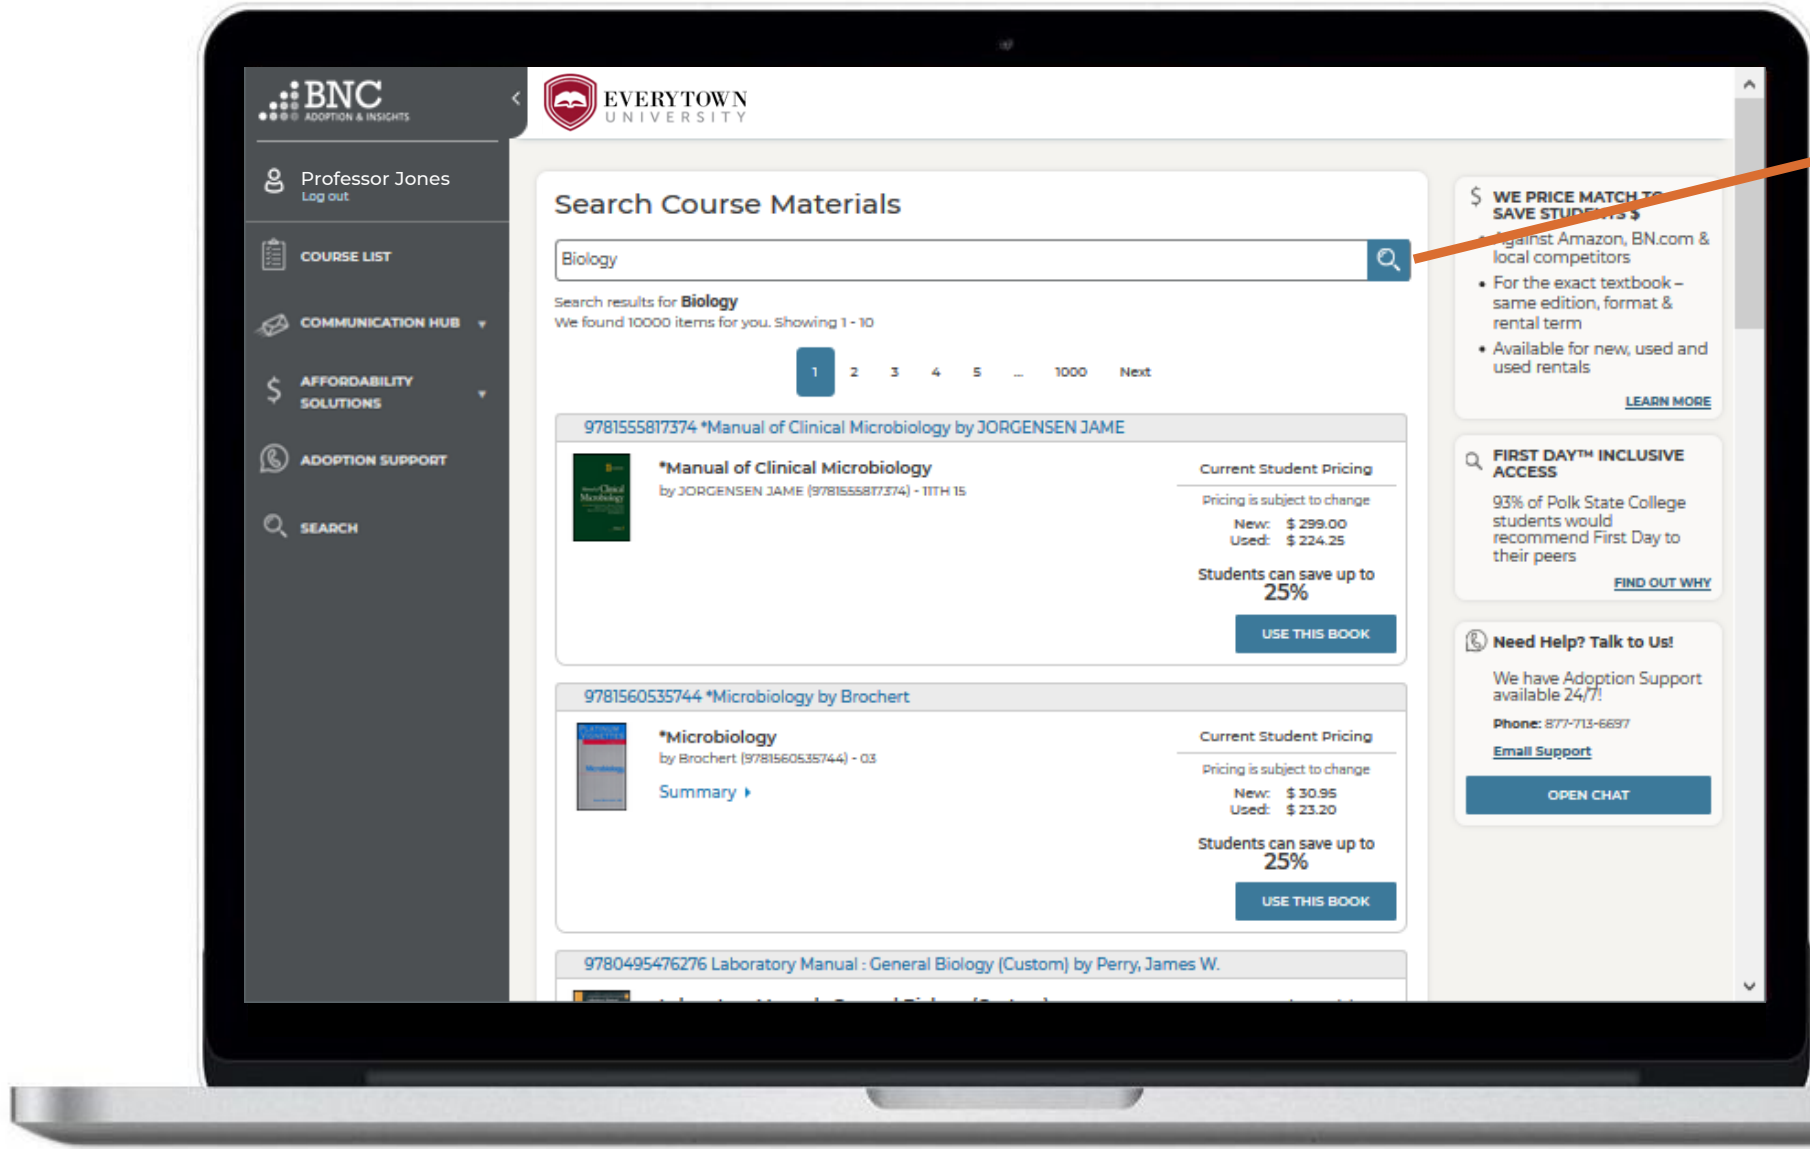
BNC ADOPTION & INSIGHTS

EVERYTOWN UNIVERSITY

Professor Jones
Log out

COURSE LIST

COMMUNICATION HUB

AFFORDABILITY SOLUTIONS

ADOPTION SUPPORT

SEARCH

Search Course Materials

Biology

Search results for Biology
We found 10000 items for you. Showing 1 - 10

1 2 3 4 5 ... 1000 Next

9781555817374 *Manual of Clinical Microbiology by JORGENSEN JAME

*Manual of Clinical Microbiology
by JORGENSEN JAME (9781555817374) - 11TH 15

Current Student Pricing
Pricing is subject to change
New: $ 299.00
Used: $ 224.25

Students can save up to
25%

USE THIS BOOK

9781560535744 *Microbiology by Brochert

*Microbiology
by Brochert (9781560535744) - 03

Summary

Current Student Pricing
Pricing is subject to change
New: $ 30.95
Used: $ 23.20

Students can save up to
25%

USE THIS BOOK

9780495476276 Laboratory Manual : General Biology (Custom) by Perry, James W.

WE PRICE MATCH TO SAVE STUD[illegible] $
• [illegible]gainst Amazon, BN.com & local competitors
• For the exact textbook – same edition, format & rental term
• Available for new, used and used rentals

LEARN MORE

FIRST DAY™ INCLUSIVE ACCESS
93% of Polk State College students would recommend First Day to their peers

FIND OUT WHY

Need Help? Talk to Us!
We have Adoption Support available 24/7!
Phone: 877-713-6697
Email Support

OPEN CHAT